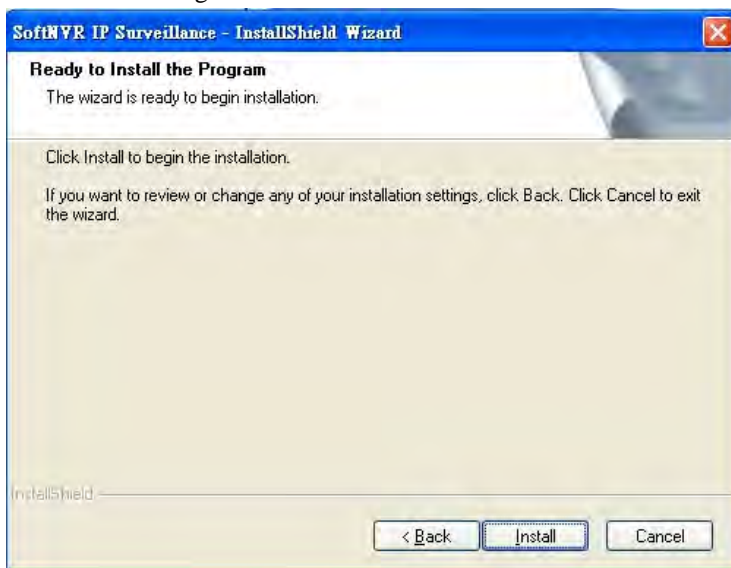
SoftNVR IP Surveillance - InstallShield Wizard

Ready to Install the Program

The wizard is ready to begin installation.

Click Install to begin the installation.

If you want to review or change any of your installation settings, click Back. Click Cancel to exit the wizard.

InstallShield

< Back

Install

Cancel